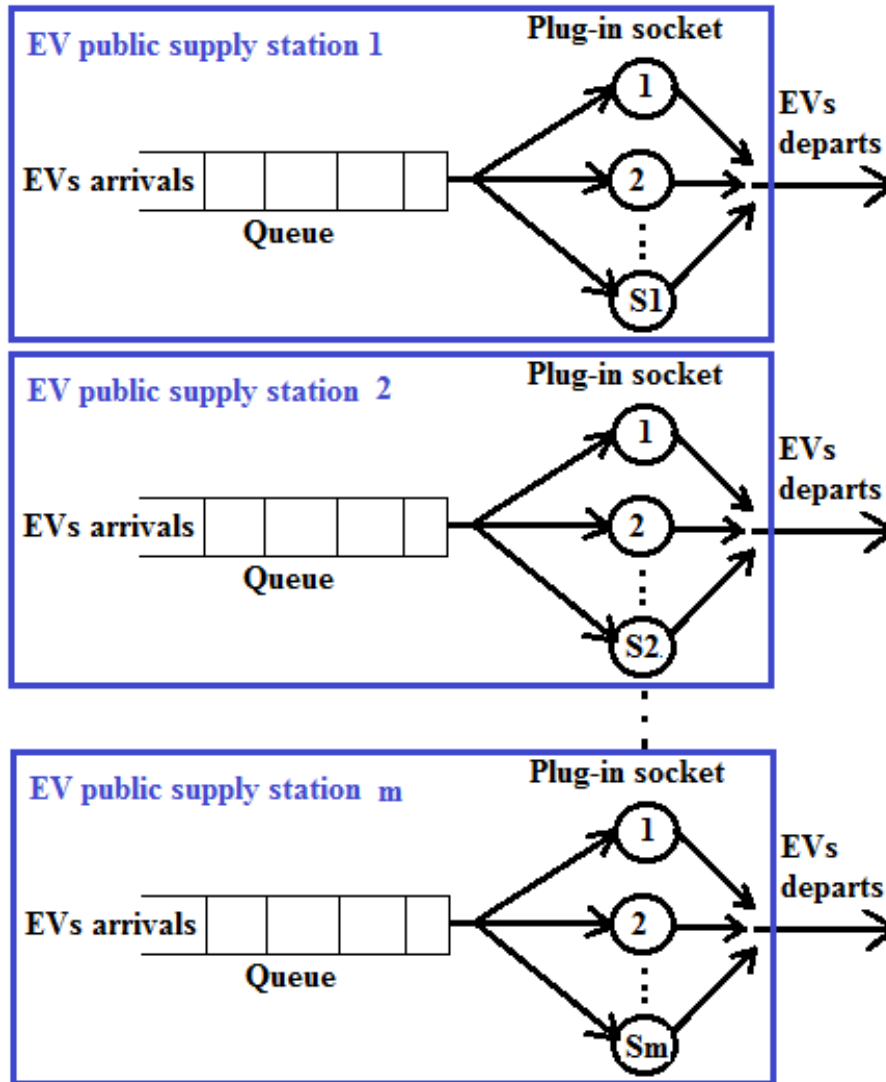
EV public supply station 1

Plug-in socket

EVs arrivals

Queue

1

2

S1

EVs departs

EV public supply station 2

Plug-in socket

EVs arrivals

Queue

1

2

S2

EVs departs

EV public supply station m

Plug-in socket

EVs arrivals

Queue

1

2

Sm

EVs departs